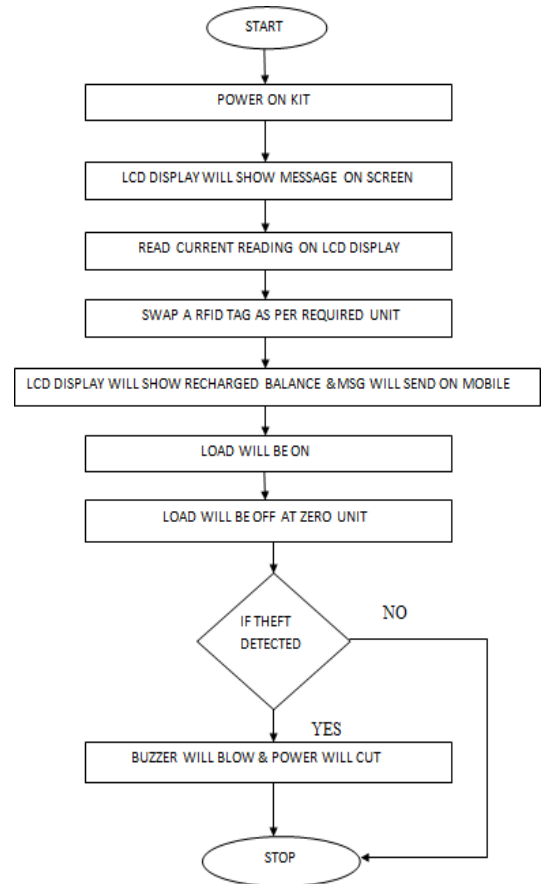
START

POWER ON KIT

LCD DISPLAY WILL SHOW MESSAGE ON SCREEN

READ CURRENT READING ON LCD DISPLAY

SWAP A RFID TAG AS PER REQUIRED UNIT

LCD DISPLAY WILL SHOW RECHARGED BALANCE &MSG WILL SEND ON MOBILE

LOAD WILL BE ON

LOAD WILL BE OFF AT ZERO UNIT

IF THEFT DETECTED

NO

YES

BUZZER WILL BLOW & POWER WILL CUT

STOP